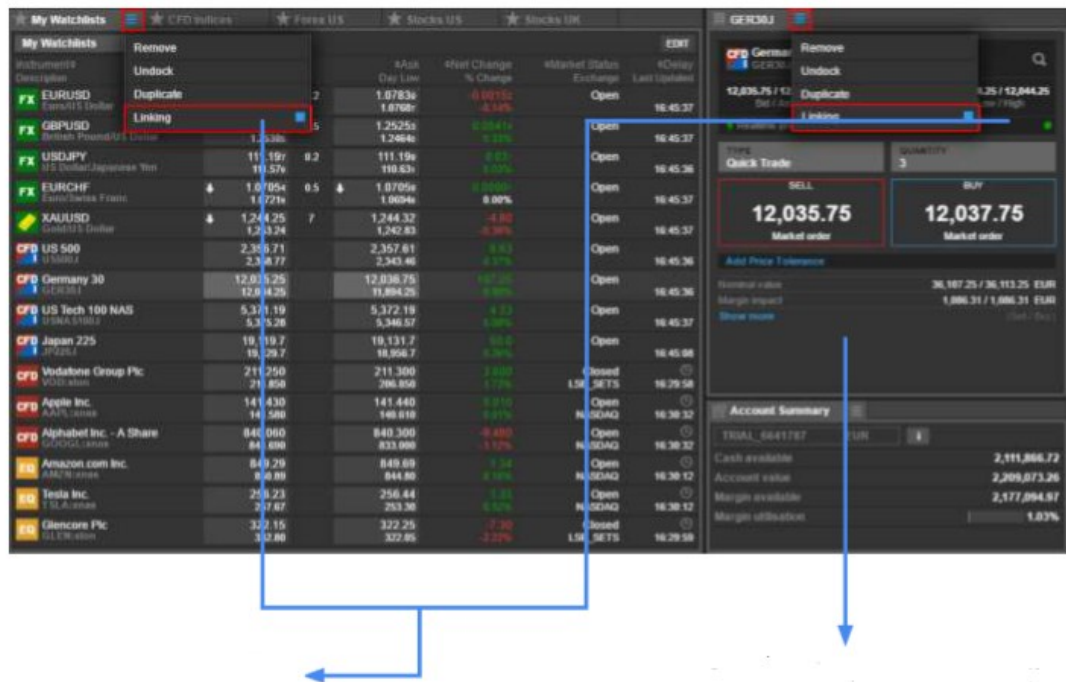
My Watchlists | CFD Indices | Forex US | Stocks US | Stocks UK

My Watchlists

Remove
Undock
Duplicate
Linking

EDIT

| Instrument Description | | | Ask Day Low | Net Change % Change | Market Status Exchange | Delay Last Updated |
|---|---|---|---|---|---|---|
| FX EURUSD Euro/US Dollar | | 2 | 1.0783 1.0768 | -0.0015 -0.14% | Open | 16:45:37 |
| FX GBPUSD British Pound/US Dollar | 1.2538 | 5 | 1.2525 1.2464 | 0.0041 0.33% | Open | 16:45:37 |
| FX USDJPY US Dollar/Japanese Yen | 111.19 111.57 | 0.2 | 111.19 110.63 | 0.37 0.33% | Open | 16:45:36 |
| FX EURCHF Euro/Swiss Franc | 1.07054 1.0721 | 0.5 | 1.0705 1.0694 | 0.0000 0.00% | Open | 16:45:37 |
| XAUUSD Gold/US Dollar | 1,244.25 1,243.24 | 7 | 1,244.32 1,242.83 | -4.80 -0.38% | Open | 16:45:37 |
| CFD US 500 US500J | 2,356.71 2,348.77 | | 2,357.61 2,343.46 | 8.53 0.37% | Open | 16:45:36 |
| CFD Germany 30 GER30J | 12,035.25 12,094.25 | | 12,038.75 11,894.25 | 107.25 0.90% | Open | 16:45:36 |
| CFD US Tech 100 NAS USNAS100J | 5,371.19 5,375.28 | | 5,372.19 5,346.57 | 4.23 0.08% | Open | 16:45:37 |
| CFD Japan 225 JP225J | 19,119.7 19,129.7 | | 19,131.7 18,956.7 | 50.0 0.26% | Open | 16:45:08 |
| CFD Vodafone Group Plc VOD:xlon | 211.250 211.850 | | 211.300 206.850 | 3.600 1.73% | Closed LSE_SETS | 16:29:58 |
| CFD Apple Inc. AAPL:xnas | 141.430 141.580 | | 141.440 140.610 | 0.010 0.01% | Open NASDAQ | 16:30:32 |
| CFD Alphabet Inc. - A Share GOOGL:xnas | 840.060 841.690 | | 840.300 833.000 | -9.450 -1.12% | Open NASDAQ | 16:30:32 |
| EQ Amazon.com Inc. AMZN:xnas | 849.29 849.89 | | 849.69 844.80 | 1.34 0.16% | Open NASDAQ | 16:30:12 |
| EQ Tesla Inc. TSLA:xnas | 256.23 257.67 | | 256.44 253.30 | 1.35 0.53% | Open NASDAQ | 16:30:12 |
| EQ Glencore Plc GLEN:xlon | 322.15 332.80 | | 322.25 322.85 | -7.30 -2.22% | Closed LSE_SETS | 16:29:58 |

GER30J

Remove
Undock
Duplicate
Linking

CFD Germany 30 GER30J

12,035.75 / 12 | .25 / 12,044.25
Bid / | ow / High

TYPE Quick Trade
QUANTITY 3

SELL
12,035.75
Market order

BUY
12,037.75
Market order

Add Price Tolerance

Nominal value 36,107.25 / 36,113.25 EUR
Margin impact 1,086.31 / 1,086.31 EUR
Show more (Sell / Buy)

Account Summary

TRIAL_6641787 EUR

Cash available 2,111,866.72
Account value 2,209,073.26
Margin available 2,177,094.97
Margin utilisation 1.03%